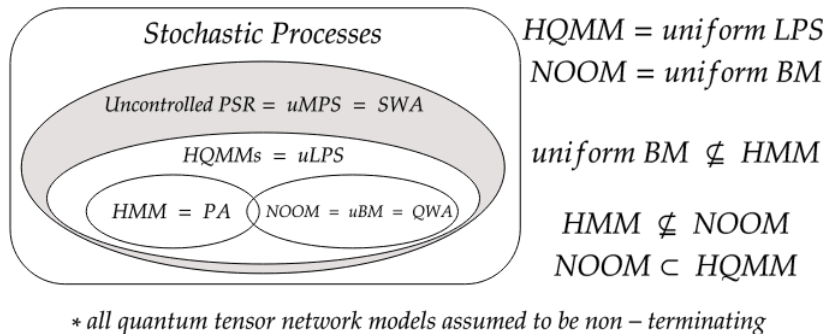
Stochastic Processes

Uncontrolled PSR = uMPS = SWA

HQMMs = uLPS

HMM = PA

NOOM = uBM = QWA

$HQMM = uniform\ LPS$
$NOOM = uniform\ BM$

$uniform\ BM \not\subseteq HMM$

$HMM \not\subseteq NOOM$
$NOOM \subset HQMM$

$*$ all quantum tensor network models assumed to be non − terminating